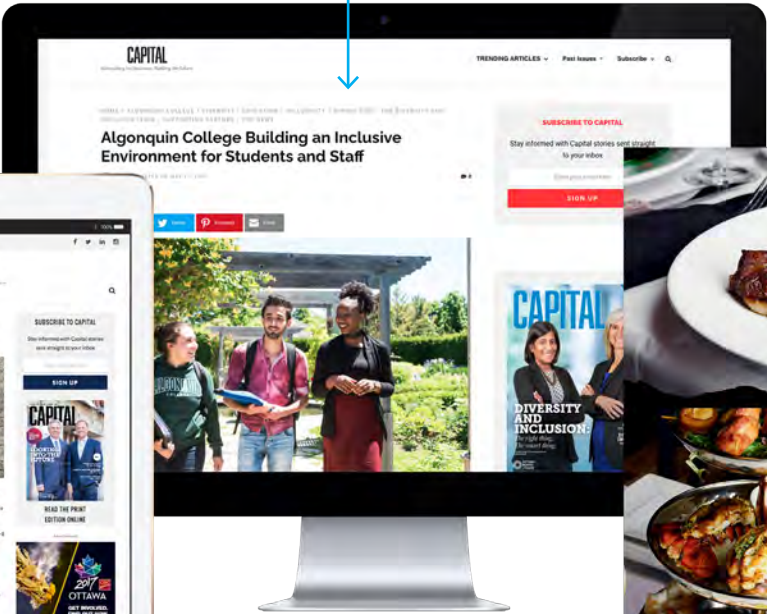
CAPITAL

TRENDING ARTICLES
Past Issues
Subscribe

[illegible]

Algonquin College Building an Inclusive Environment for Students and Staff

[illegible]

Twitter
Pinterest
Email

SUBSCRIBE TO CAPITAL

Stay informed with Capital stories sent straight to your inbox

Enter your email
SIGN UP

CAPITAL

DIVERSITY AND INCLUSION

The right thing. The smart thing.

SUBSCRIBE TO CAPITAL

Stay informed with Capital stories sent straight to your inbox

SIGN UP

CAPITAL

READ THE PRINT EDITION ONLINE

2017 OTTAWA

GET INVOLVED.